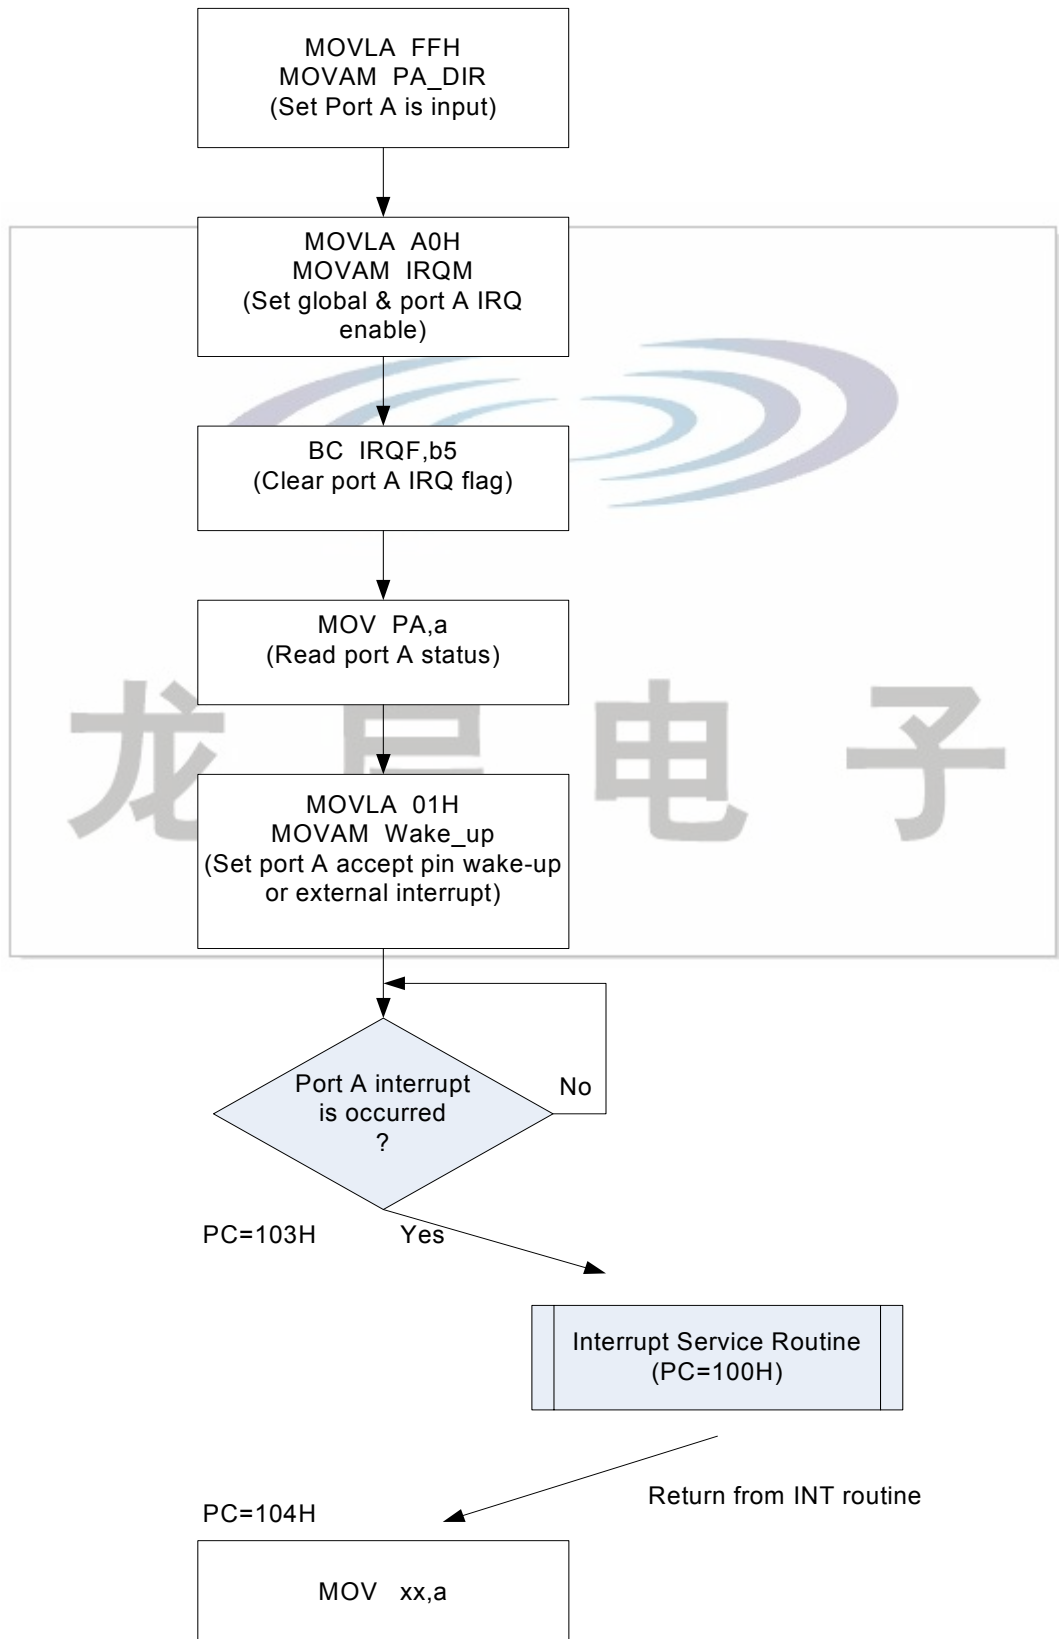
MOVLA FFH
MOVAM PA_DIR
(Set Port A is input)

MOVLA A0H
MOVAM IRQM
(Set global & port A IRQ enable)

BC IRQF,b5
(Clear port A IRQ flag)

MOV PA,a
(Read port A status)

龙 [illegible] 电 子

MOVLA 01H
MOVAM Wake_up
(Set port A accept pin wake-up or external interrupt)

Port A interrupt is occurred ?

No

PC=103H

Yes

Interrupt Service Routine
(PC=100H)

Return from INT routine

PC=104H

MOV xx,a